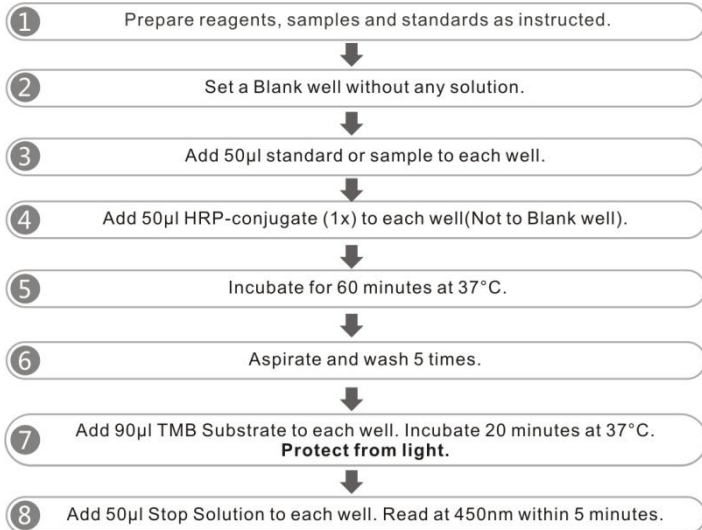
1 Prepare reagents, samples and standards as instructed.

2 Set a Blank well without any solution.

3 Add 50µl standard or sample to each well.

4 Add 50µl HRP-conjugate (1x) to each well(Not to Blank well).

5 Incubate for 60 minutes at 37°C.

6 Aspirate and wash 5 times.

7 Add 90µl TMB Substrate to each well. Incubate 20 minutes at 37°C. **Protect from light.**

8 Add 50µl Stop Solution to each well. Read at 450nm within 5 minutes.